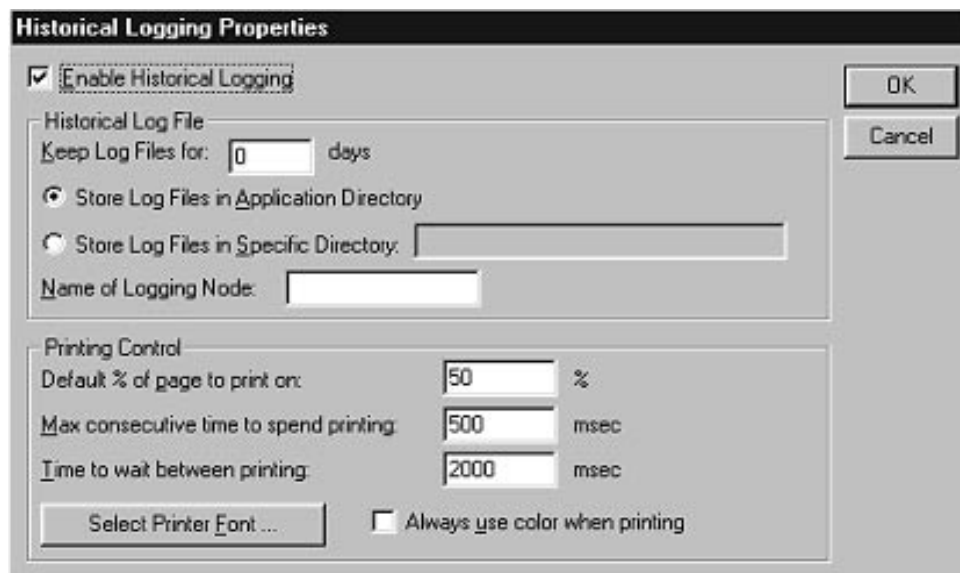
Historical Logging Properties

Enable Historical Logging

OK

Cancel

Historical Log File

Keep Log Files for: 0 days

Store Log Files in Application Directory

Store Log Files in Specific Directory:

Name of Logging Node:

Printing Control

Default % of page to print on: 50 %

Max consecutive time to spend printing: 500 msec

Time to wait between printing: 2000 msec

Select Printer Font ...

Always use color when printing